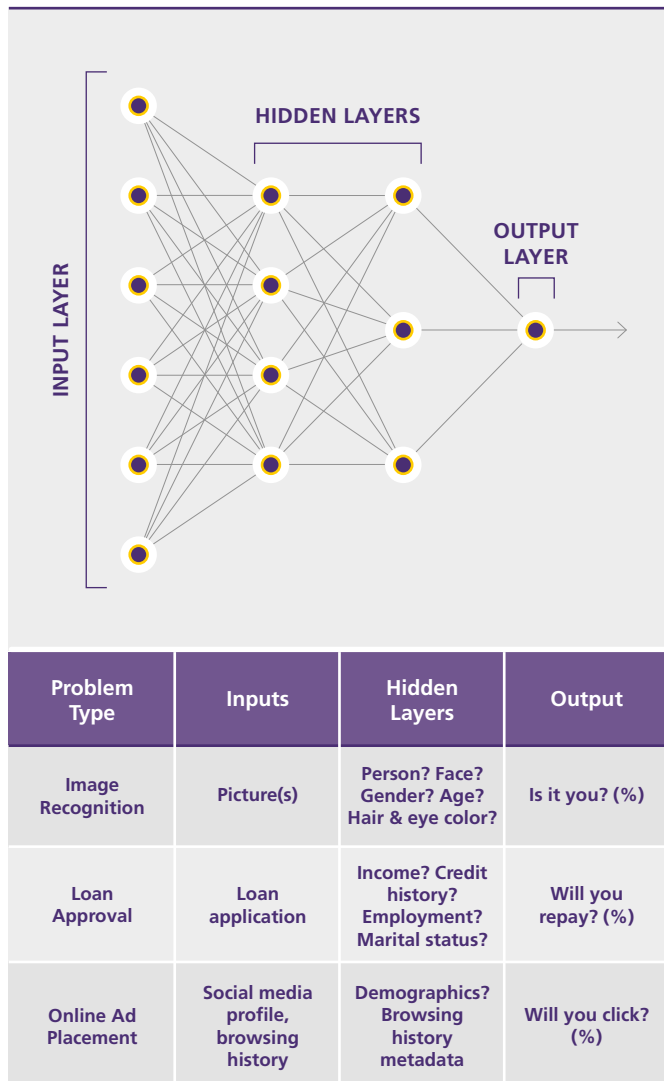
HIDDEN LAYERS

INPUT LAYER

OUTPUT LAYER

| Problem Type | Inputs | Hidden Layers | Output |
|---|---|---|---|
| Image Recognition | Picture(s) | Person? Face? Gender? Age? Hair & eye color? | Is it you? (%) |
| Loan Approval | Loan application | Income? Credit history? Employment? Marital status? | Will you repay? (%) |
| Online Ad Placement | Social media profile, browsing history | Demographics? Browsing history metadata | Will you click? (%) |